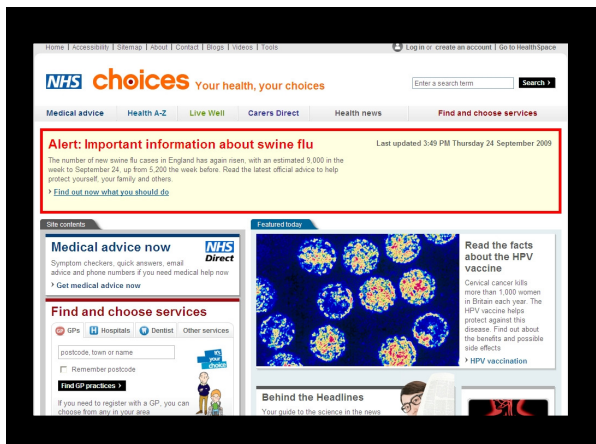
Home | Accessibility | Sitemap | About | Contact | Blogs | Videos | Tools

Log in or create an account | Go to HealthSpace

NHS choices Your health, your choices

Enter a search term

Search

Medical advice | Health A-Z | Live Well | Carers Direct | Health news | Find and choose services

Alert: Important information about swine flu

Last updated 3:49 PM Thursday 24 September 2009

The number of new swine flu cases in England has again risen, with an estimated 9,000 in the week to September 24, up from 5,200 the week before. Read the latest official advice to help protect yourself, your family and others.

Find out now what you should do

Site contents

Medical advice now

NHS Direct

Symptom checkers, quick answers, email advice and phone numbers if you need medical help now

Get medical advice now

Find and choose services

GPs | Hospitals | Dentist | Other services

postcode, town or name

Remember postcode

Find GP practices

it's your choice

If you need to register with a GP, you can choose from any in your area

Featured today

Read the facts about the HPV vaccine

Cervical cancer kills more than 1,000 women in Britain each year. The HPV vaccine helps protect against this disease. Find out about the benefits and possible side effects

HPV vaccination

Behind the Headlines

Your guide to the science in the news